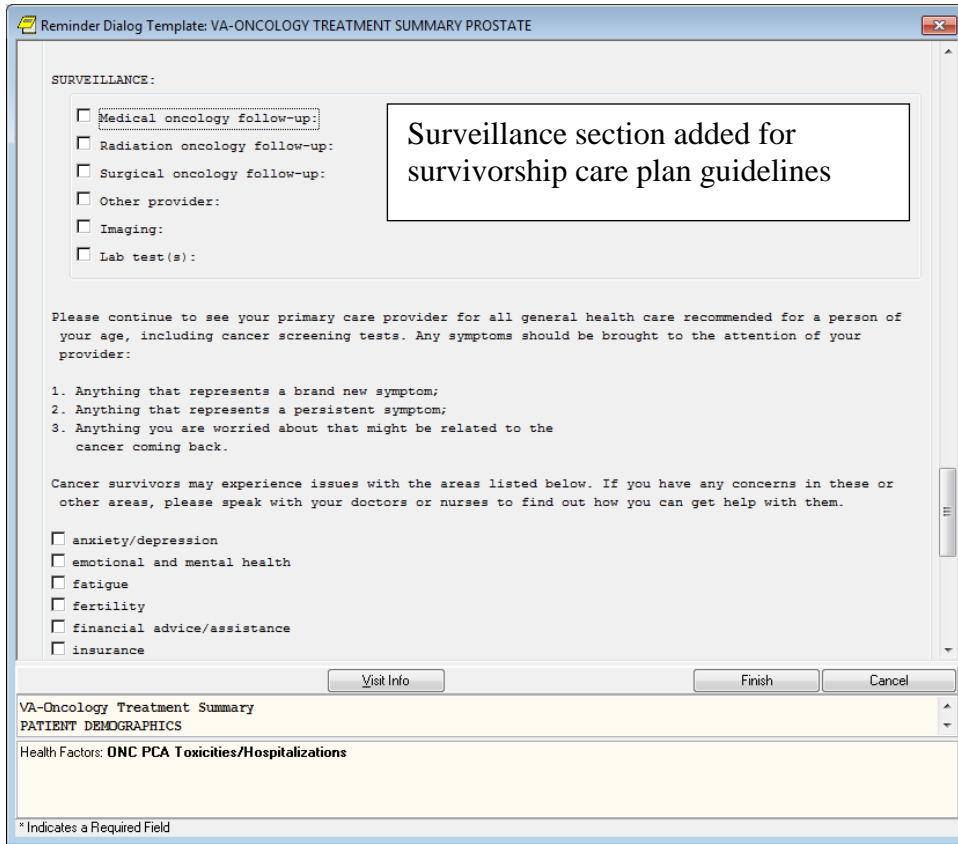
Reminder Dialog Template: VA-ONCOLOGY TREATMENT SUMMARY PROSTATE

SURVEILLANCE:

Medical oncology follow-up:

Radiation oncology follow-up:

Surgical oncology follow-up:

Other provider:

Imaging:

Lab test(s):

Surveillance section added for survivorship care plan guidelines

Please continue to see your primary care provider for all general health care recommended for a person of your age, including cancer screening tests. Any symptoms should be brought to the attention of your provider:

1. Anything that represents a brand new symptom;
2. Anything that represents a persistent symptom;
3. Anything you are worried about that might be related to the cancer coming back.

Cancer survivors may experience issues with the areas listed below. If you have any concerns in these or other areas, please speak with your doctors or nurses to find out how you can get help with them.

anxiety/depression

emotional and mental health

fatigue

fertility

financial advice/assistance

insurance

Visit Info

Finish

Cancel

VA-Oncology Treatment Summary
PATIENT DEMOGRAPHICS

Health Factors: ONC PCA Toxicities/Hospitalizations

* Indicates a Required Field